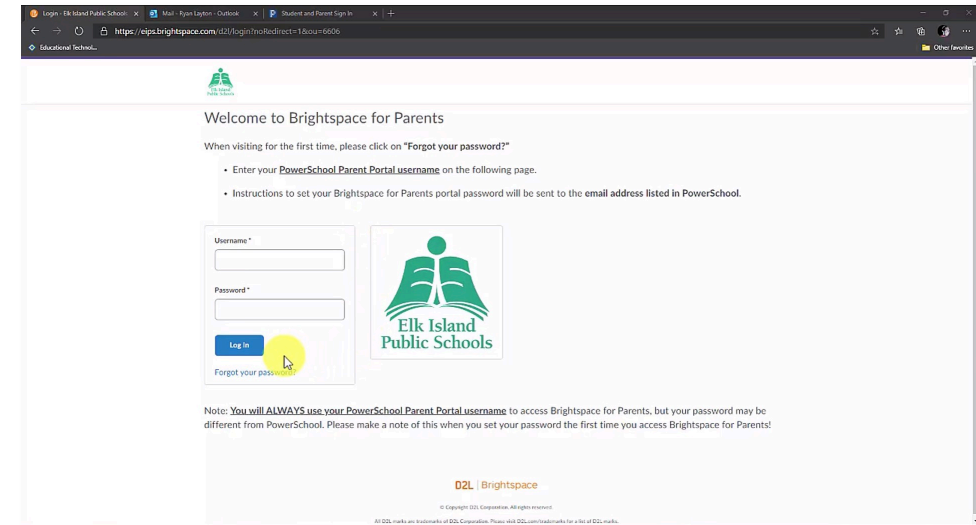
Login - Elk Island Public Schools | Mail - Ryan Layton - Outlook | Student and Parent Sign In | +

https://eips.brightspace.com/d2l/login?noRedirect=1&ou=6606

Educational Technol...

Other favorites

Elk Island Public Schools

Welcome to Brightspace for Parents

When visiting for the first time, please click on **"Forgot your password?"**

- Enter your PowerSchool Parent Portal username on the following page.
- Instructions to set your Brightspace for Parents portal password will be sent to the **email address listed in PowerSchool**.

Username *

Password *

Log In

Forgot your password?

Elk Island Public Schools

Note: You will ALWAYS use your PowerSchool Parent Portal username to access Brightspace for Parents, but your password may be different from PowerSchool. Please make a note of this when you set your password the first time you access Brightspace for Parents!

D2L | Brightspace

© Copyright D2L Corporation. All rights reserved

All D2L marks are trademarks of D2L Corporation. Please visit D2L.com/trademarks for a list of D2L marks.